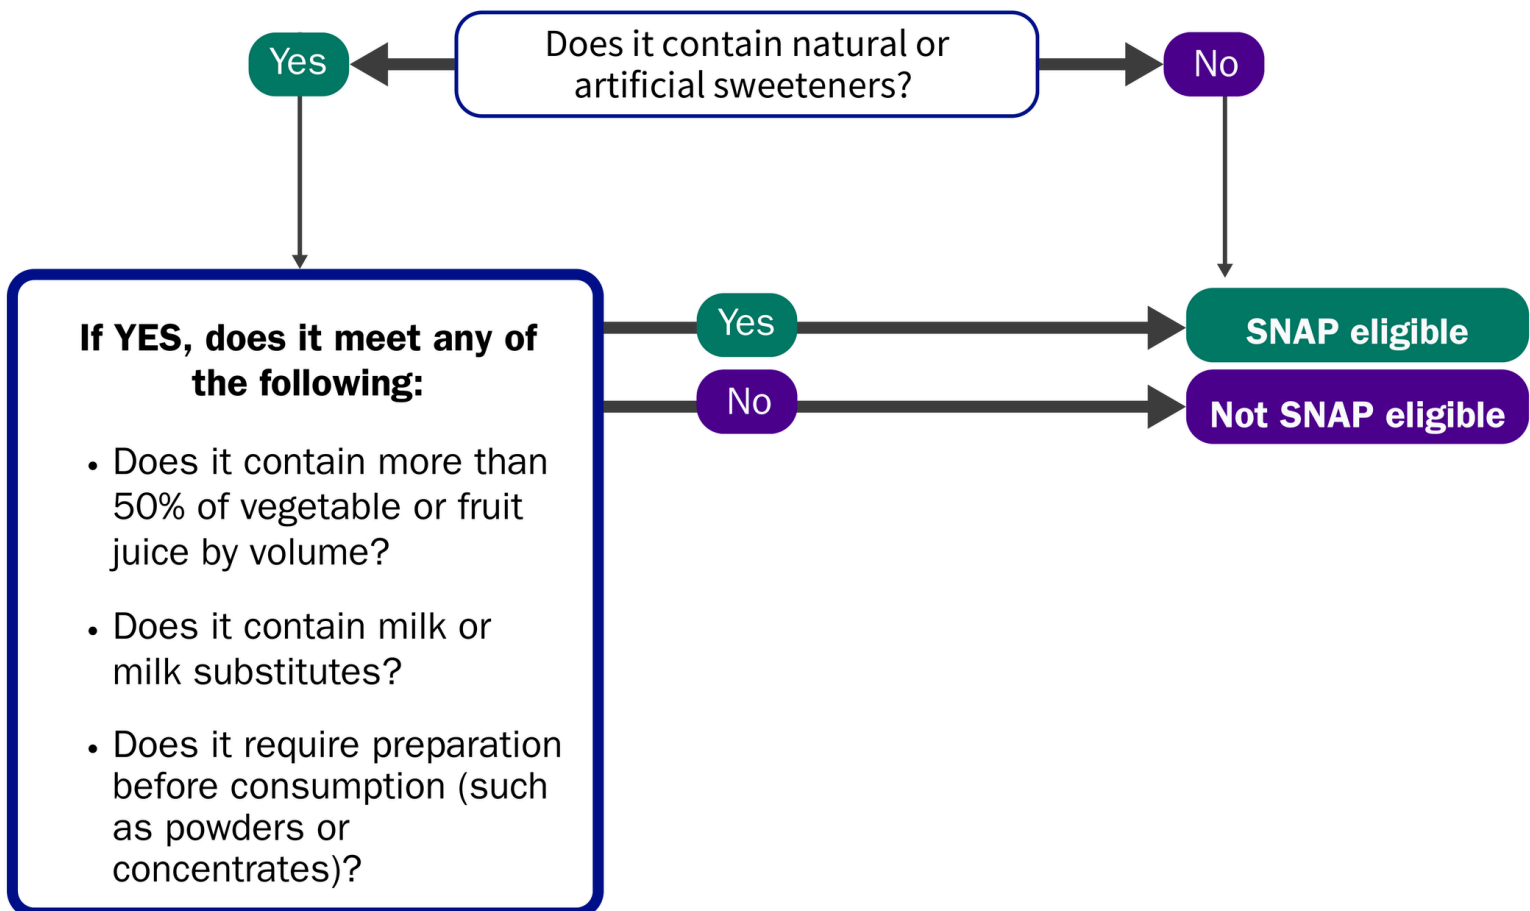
Yes

Does it contain natural or artificial sweeteners?

No

If YES, does it meet any of the following:

• Does it contain more than 50% of vegetable or fruit juice by volume?

• Does it contain milk or milk substitutes?

• Does it require preparation before consumption (such as powders or concentrates)?

Yes

SNAP eligible

No

Not SNAP eligible